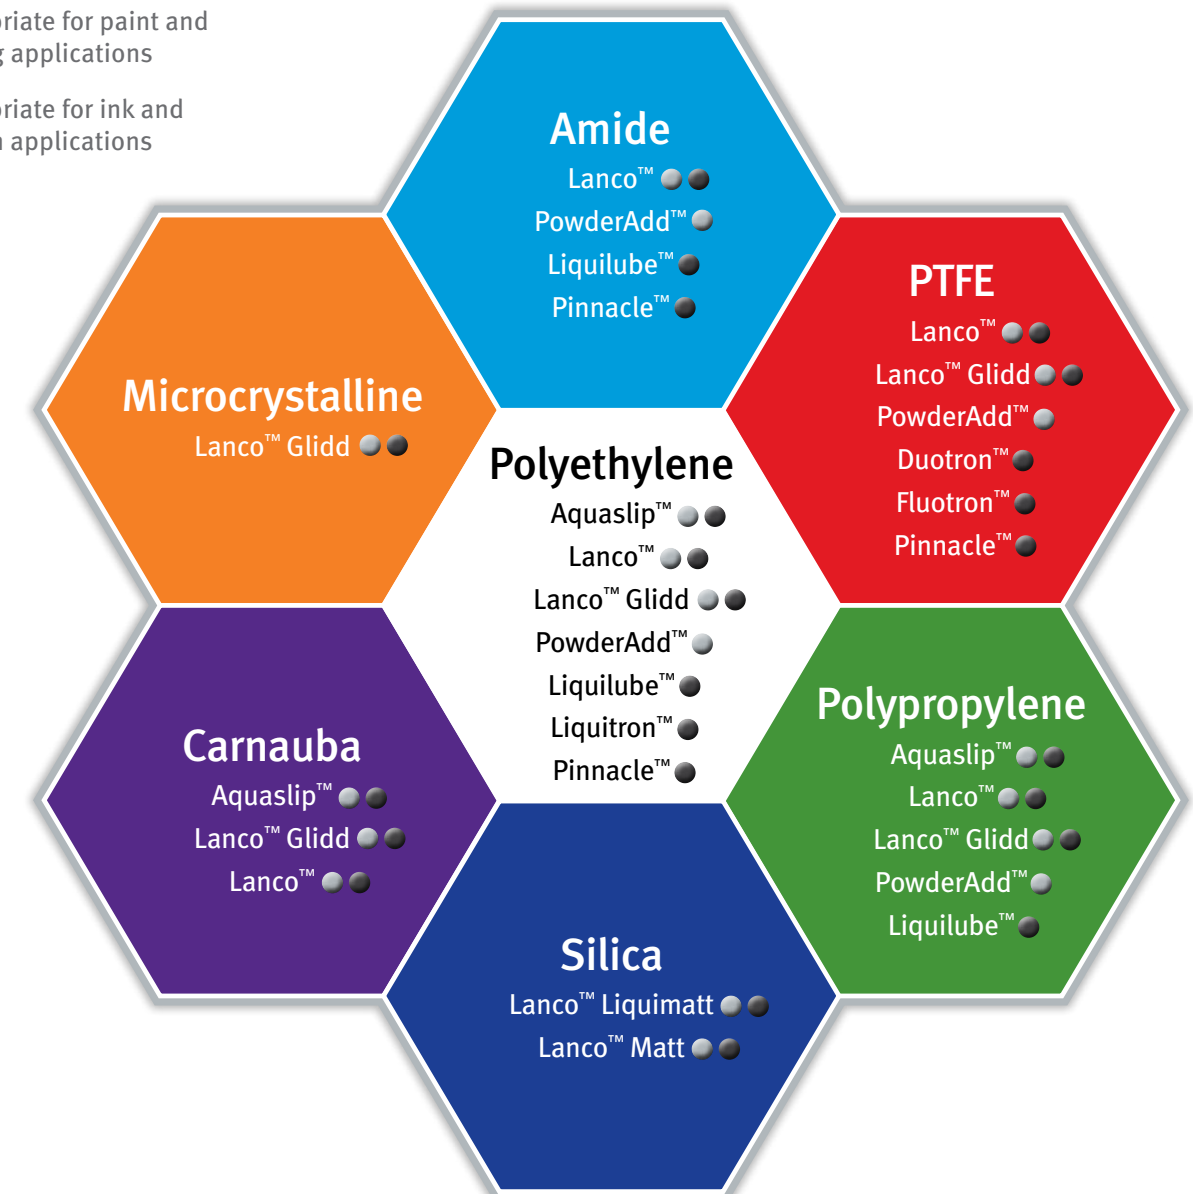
riate for paint and
g applications

riate for ink and
applications

Amide
Lanco™
PowderAdd™
Liquilube™
Pinnacle™

Microcrystalline
Lanco™ Glidd

PTFE
Lanco™
Lanco™ Glidd
PowderAdd™
Duotron™
Fluotron™
Pinnacle™

Polyethylene
Aquaslip™
Lanco™
Lanco™ Glidd
PowderAdd™
Liquilube™
Liquitron™
Pinnacle™

Carnauba
Aquaslip™
Lanco™ Glidd
Lanco™

Polypropylene
Aquaslip™
Lanco™
Lanco™ Glidd
PowderAdd™
Liquilube™

Silica
Lanco™ Liquimatt
Lanco™ Matt